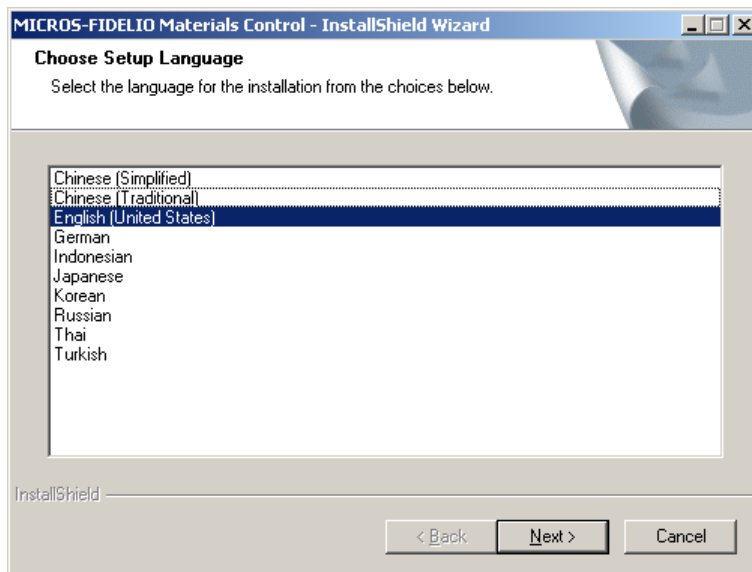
MICROS-FIDELIO Materials Control - InstallShield Wizard

Choose Setup Language

Select the language for the installation from the choices below.

Chinese (Simplified)
Chinese (Traditional)
English (United States)
German
Indonesian
Japanese
Korean
Russian
Thai
Turkish

InstallShield

< Back
Next >
Cancel